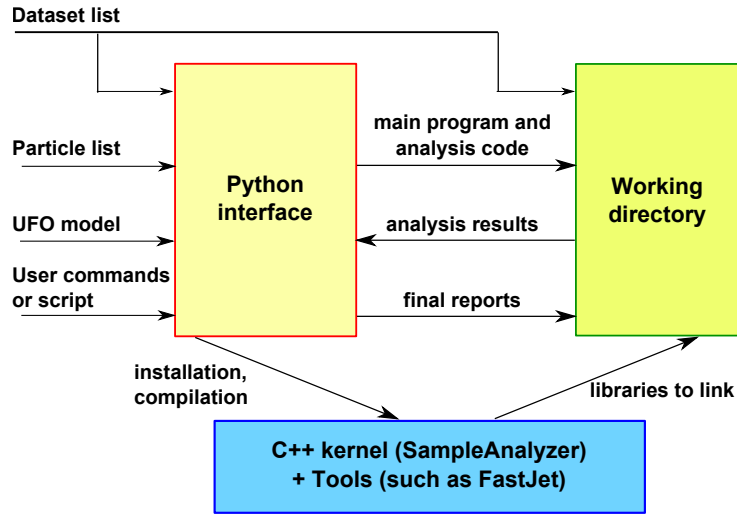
Dataset list

Particle list

UFO model

User commands or script

Python interface

main program and analysis code

analysis results

final reports

Working directory

installation, compilation

libraries to link

C++ kernel (SampleAnalyzer) + Tools (such as FastJet)